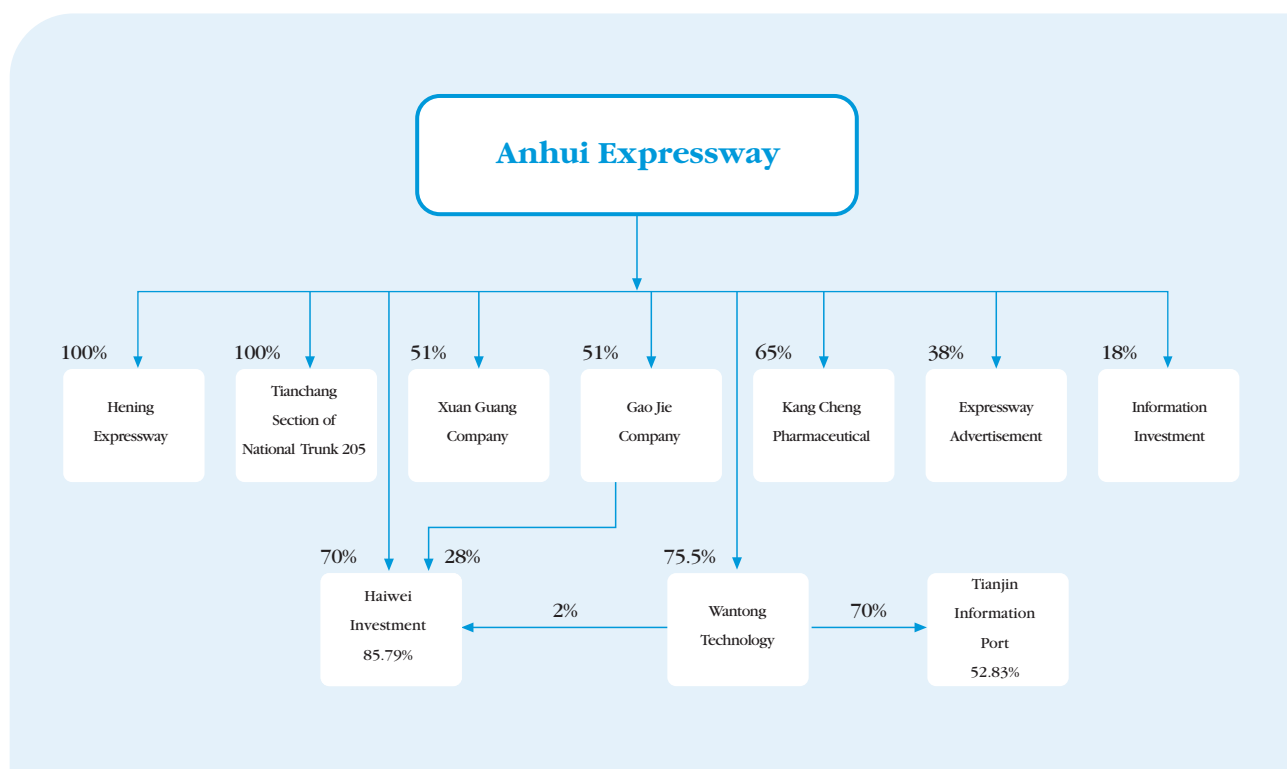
Anhui Expressway

100%
Hening Expressway

100%
Tianchang Section of National Trunk 205

51%
Xuan Guang Company

51%
Gao Jie Company

65%
Kang Cheng Pharmaceutical

38%
Expressway Advertisement

18%
Information Investment

70%
28%
Haiwei Investment 85.79%

2%

75.5%
Wantong Technology

70%

Tianjin Information Port 52.83%